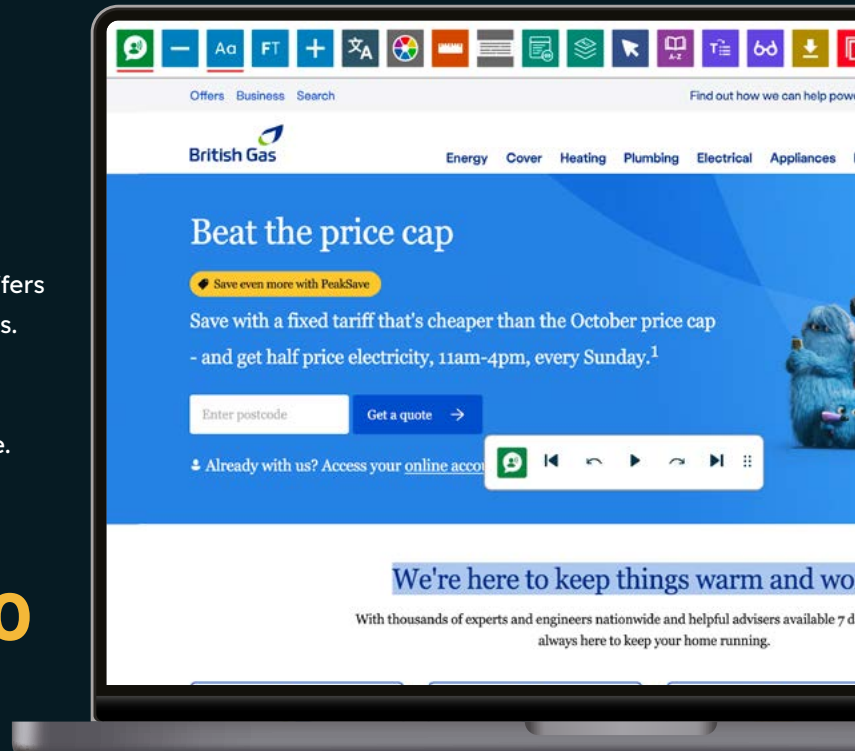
fers
s.

e.

o

Aa FT

Offers Business Search

Find out how we can help pow

British Gas

Energy Cover Heating Plumbing Electrical Appliances

Beat the price cap

Save even more with PeakSave

Save with a fixed tariff that's cheaper than the October price cap - and get half price electricity, 11am-4pm, every Sunday.$^1$

Enter postcode

Get a quote →

Already with us? Access your online acco

We're here to keep things warm and wo

With thousands of experts and engineers nationwide and helpful advisers available 7 d always here to keep your home running.